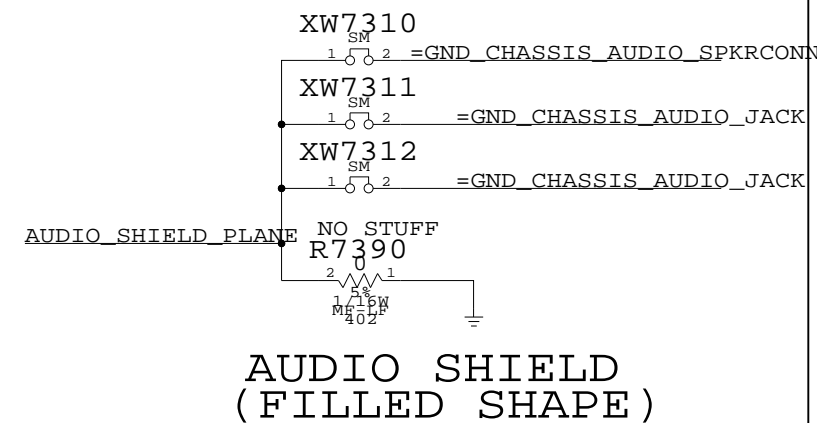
XW7310
SM
1 2 =GND_CHASSIS_AUDIO_SPKRCONN

XW7311
SM
1 2 =GND_CHASSIS_AUDIO_JACK

XW7312
SM
1 2 =GND_CHASSIS_AUDIO_JACK

AUDIO_SHIELD_PLANE

NO STUFF
R7390
0
2 1
5%
1/16W
MF-LF
402

AUDIO SHIELD
(FILLED SHAPE)